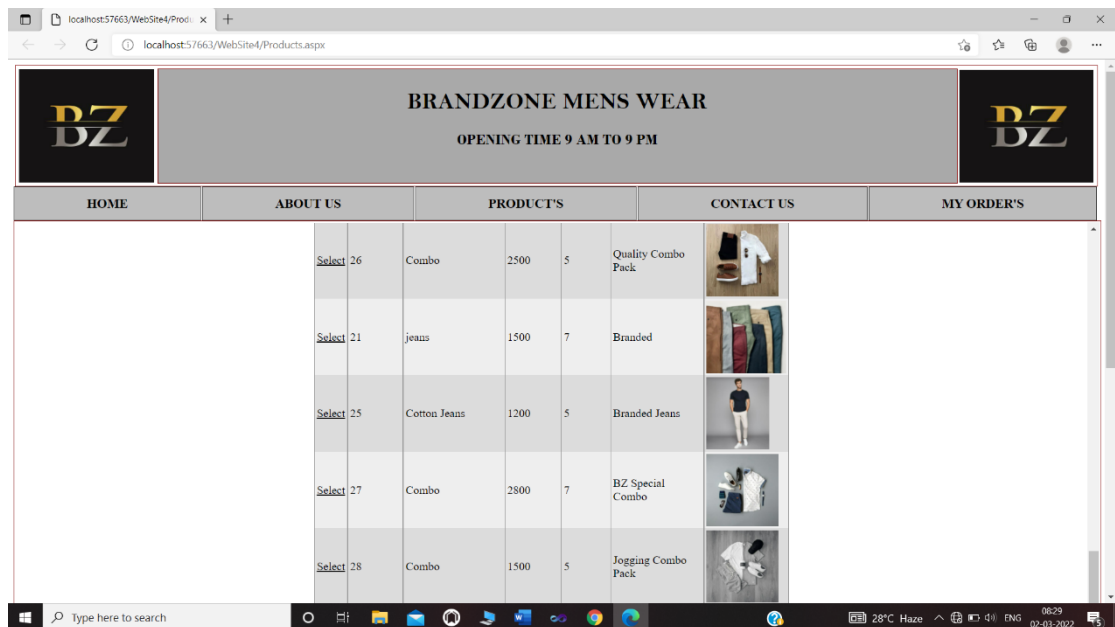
localhost:57663/WebSite4/Produ ×

localhost:57663/WebSite4/Products.aspx

BZ

BRANDZONE MENS WEAR

OPENING TIME 9 AM TO 9 PM

BZ

| HOME | ABOUT US | PRODUCT'S | CONTACT US | MY ORDER'S |
|---|---|---|---|---|

| Select | 26 | Combo | 2500 | 5 | Quality Combo Pack |
|---|---|---|---|---|---|
| Select | 21 | jeans | 1500 | 7 | Branded |
| Select | 25 | Cotton Jeans | 1200 | 5 | Branded Jeans |
| Select | 27 | Combo | 2800 | 7 | BZ Special Combo |
| Select | 28 | Combo | 1500 | 5 | Jogging Combo Pack |

Type here to search

28°C Haze ENG 08:29 02-03-2022